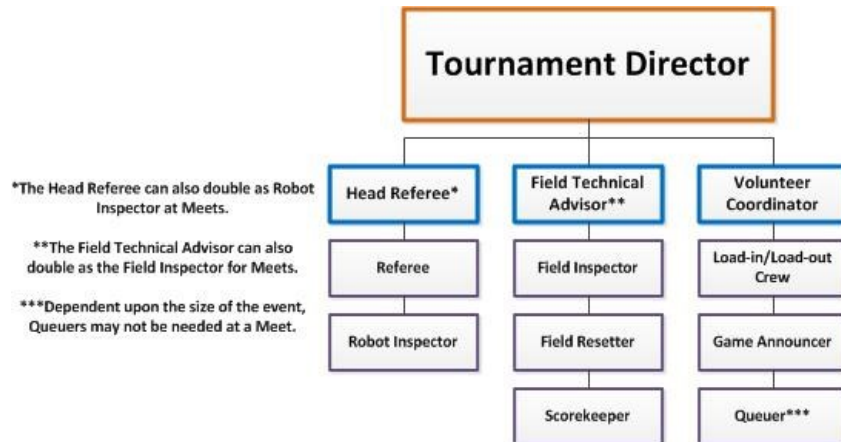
Tournament Director

*The Head Referee can also double as Robot Inspector at Meets.

**The Field Technical Advisor can also double as the Field Inspector for Meets.

***Dependent upon the size of the event, Queuers may not be needed at a Meet.

Head Referee*

Referee

Robot Inspector

Field Technical Advisor**

Field Inspector

Field Resetter

Scorekeeper

Volunteer Coordinator

Load-in/Load-out Crew

Game Announcer

Queuer***